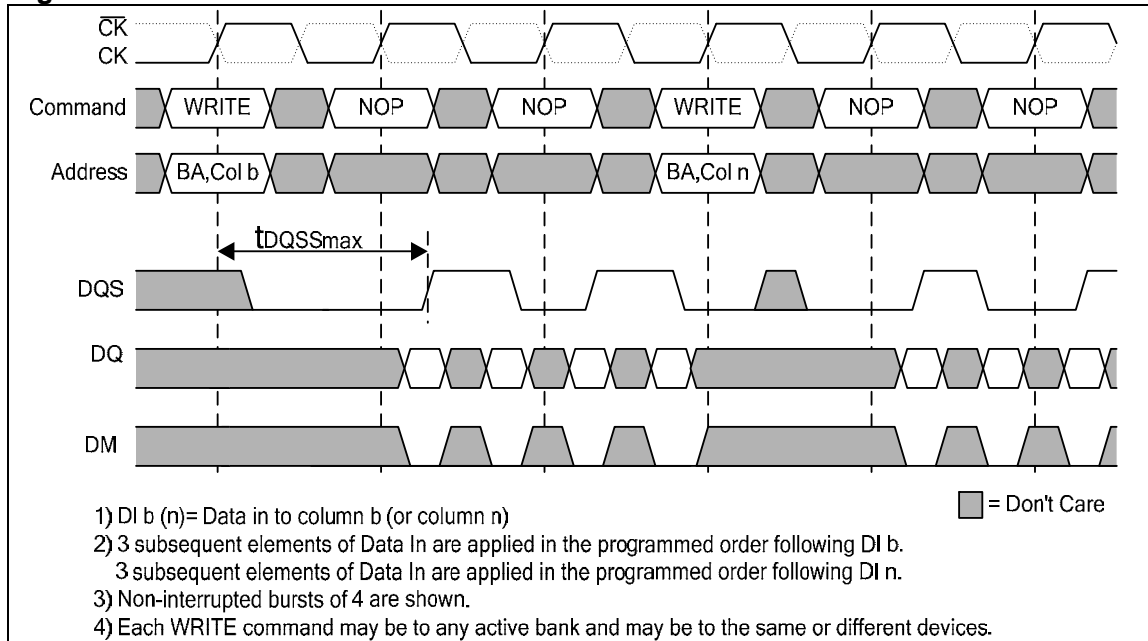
$\overline{CK}$
CK
Command WRITE NOP NOP WRITE NOP NOP
Address BA,Col b BA,Col n
$t_{DQSSmax}$
DQS
DQ
DM

= Don't Care

1) DI b (n)= Data in to column b (or column n)
2) 3 subsequent elements of Data In are applied in the programmed order following DI b.
3 subsequent elements of Data In are applied in the programmed order following DI n.
3) Non-interrupted bursts of 4 are shown.
4) Each WRITE command may be to any active bank and may be to the same or different devices.